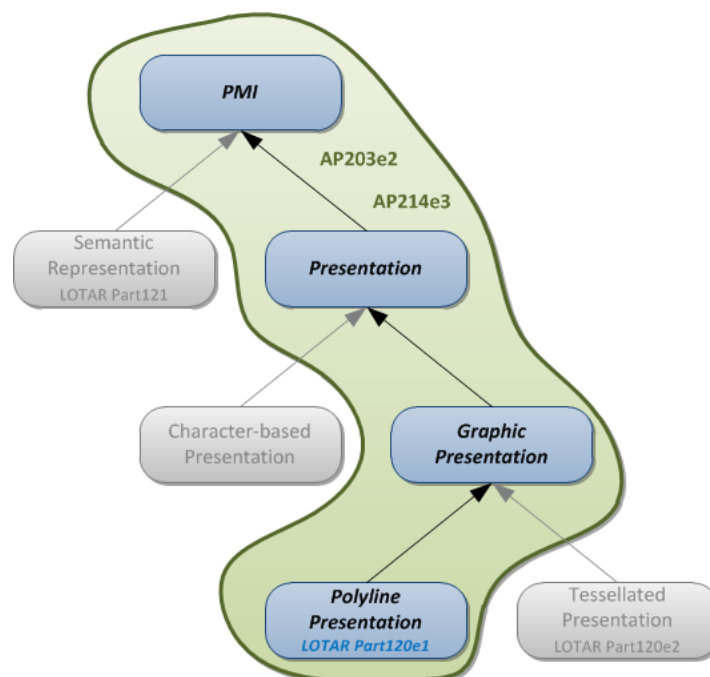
PMI

AP203e2

AP214e3

Semantic Representation
LOTAR Part121

Presentation

Character-based Presentation

Graphic Presentation

Polyline Presentation
LOTAR Part120e1

Tessellated Presentation
LOTAR Part120e2